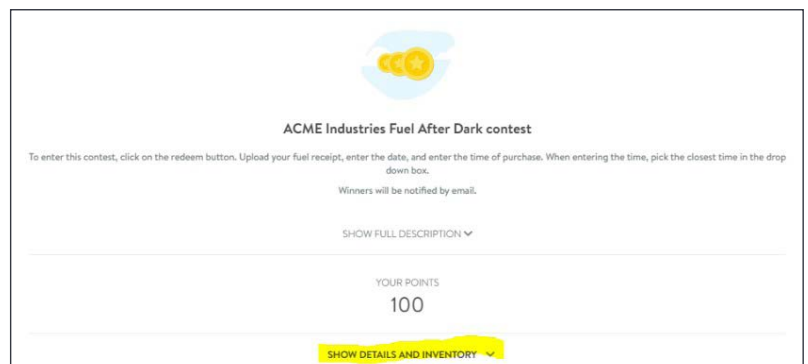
ACME Industries Fuel After Dark contest

To enter this contest, click on the redeem button. Upload your fuel receipt, enter the date, and enter the time of purchase. When entering the time, pick the closest time in the drop down box.

Winners will be notified by email.

SHOW FULL DESCRIPTION

YOUR POINTS

100

SHOW DETAILS AND INVENTORY